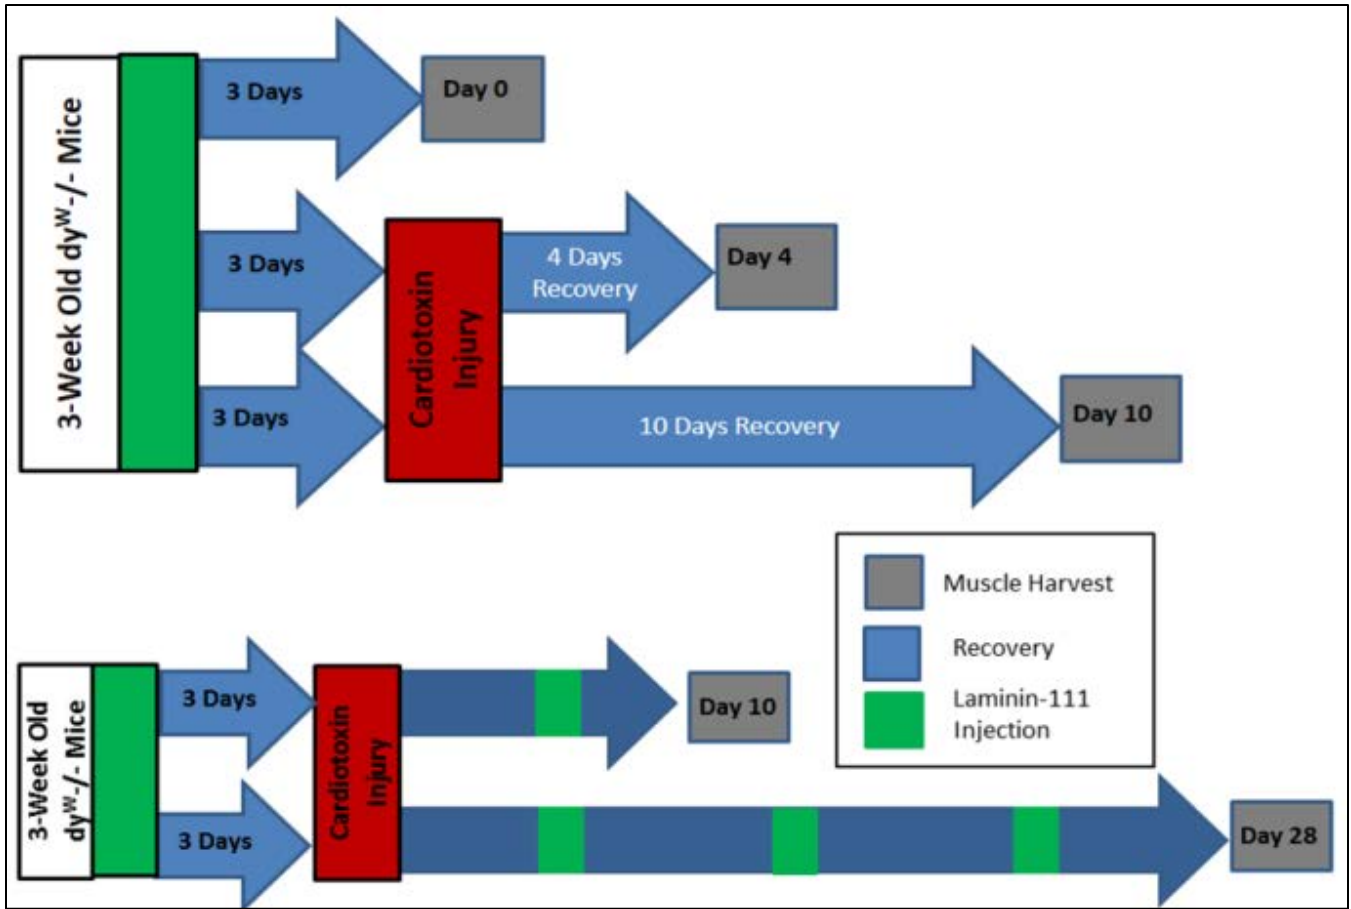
3-Week Old $dy^{W}$-/- Mice

3 Days

Day 0

3 Days

Cardiotoxin Injury

4 Days Recovery

Day 4

3 Days

10 Days Recovery

Day 10

Muscle Harvest

Recovery

Laminin-111 Injection

3-Week Old $dy^{W}$-/- Mice

3 Days

Cardiotoxin Injury

Day 10

3 Days

Day 28